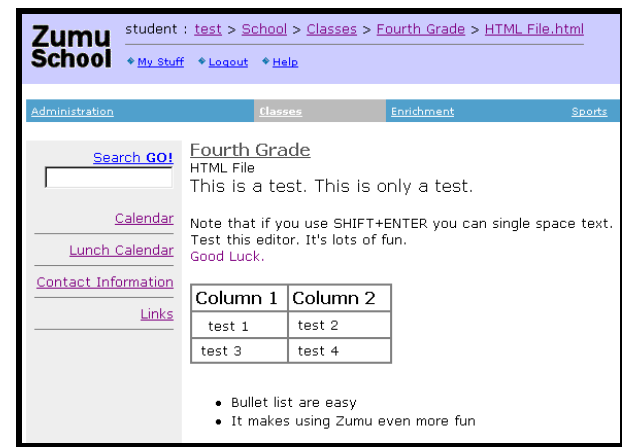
Zumu School

student : test > School > Classes > Fourth Grade > HTML File.html

◆ My Stuff ◆ Logout ◆ Help

Administration | Classes | Enrichment | Sports

Search GO!

Calendar

Lunch Calendar

Contact Information

Links

Fourth Grade

HTML File

This is a test. This is only a test.

Note that if you use SHIFT+ENTER you can single space text.
Test this editor. It's lots of fun.
Good Luck.

| Column 1 | Column 2 |
|---|---|
| test 1 | test 2 |
| test 3 | test 4 |

- Bullet list are easy
- It makes using Zumu even more fun